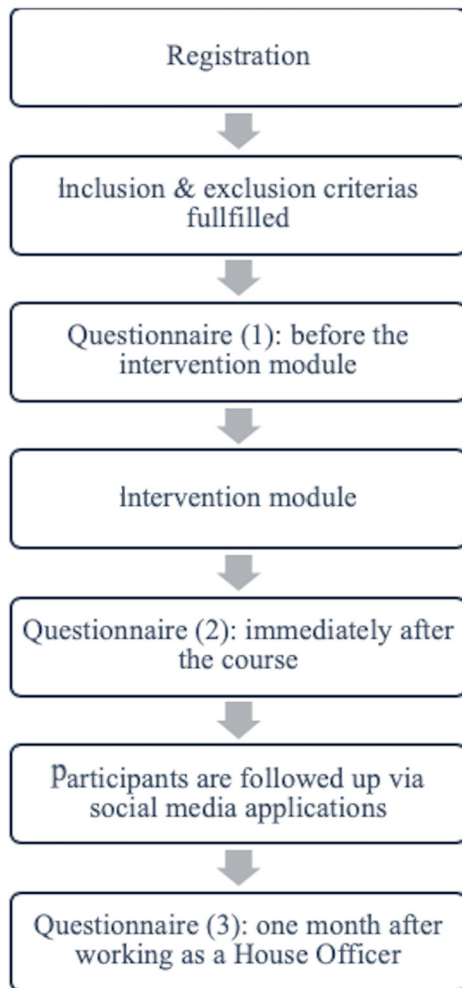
Registration

Inclusion & exclusion criterias fullfilled

Questionnaire (1): before the intervention module

Intervention module

Questionnaire (2): immediately after the course

Participants are followed up via social media applications

Questionnaire (3): one month after working as a House Officer